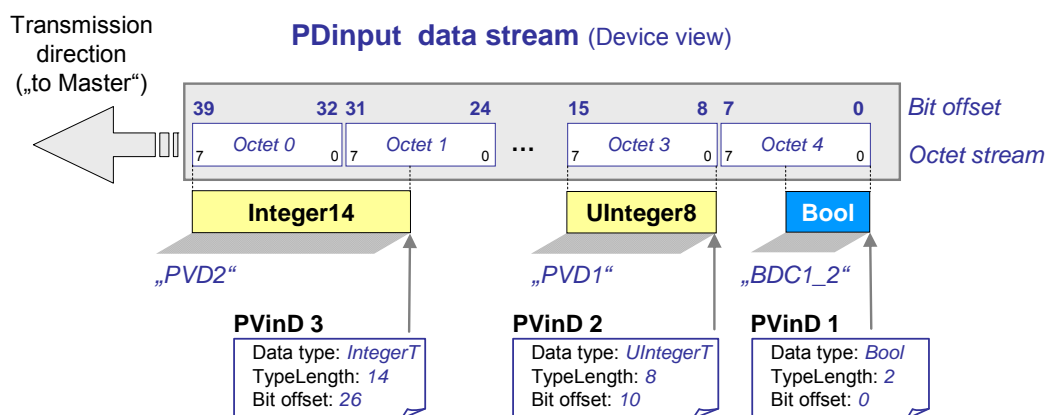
Transmission direction („to Master“)

PDinput data stream (Device view)

39 32 31 24 15 8 7 0 Bit offset

7 Octet 0 0 7 Octet 1 0 … 7 Octet 3 0 7 Octet 4 0 Octet stream

Integer14

UInteger8

Bool

„PVD2“

„PVD1“

„BDC1_2“

PVinD 3
Data type: IntegerT
TypeLength: 14
Bit offset: 26

PVinD 2
Data type: UIntegerT
TypeLength: 8
Bit offset: 10

PVinD 1
Data type: Bool
TypeLength: 2
Bit offset: 0